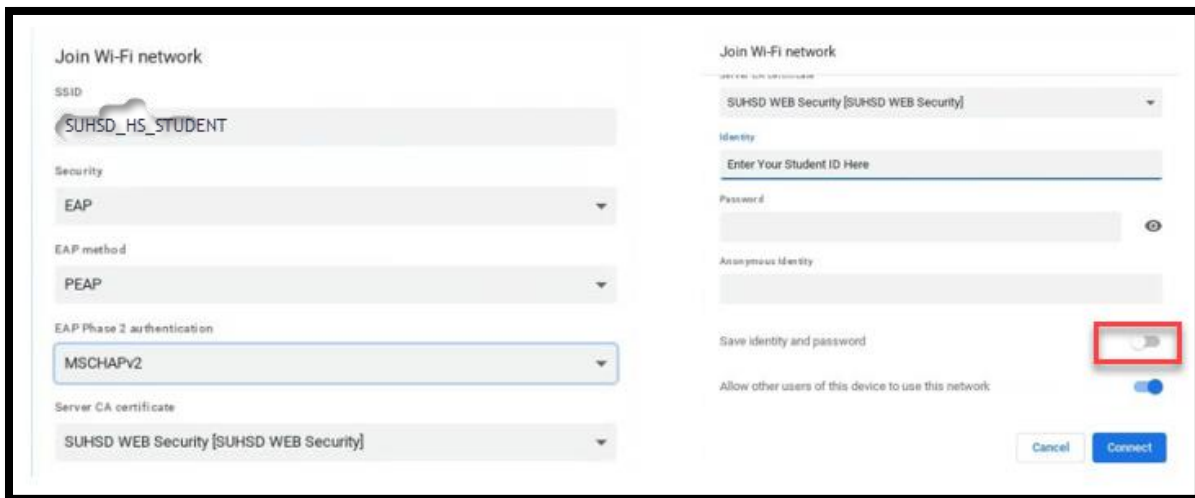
Join Wi-Fi network

SSID

SUHSD_HS_STUDENT

Security

EAP

EAP method

PEAP

EAP Phase 2 authentication

MSCHAPv2

Server CA certificate

SUHSD WEB Security [SUHSD WEB Security]

Join Wi-Fi network

Server CA certificate

SUHSD WEB Security [SUHSD WEB Security]

Identity

Enter Your Student ID Here

Password

Anonymous Identity

Save identity and password

Allow other users of this device to use this network

Cancel

Connect